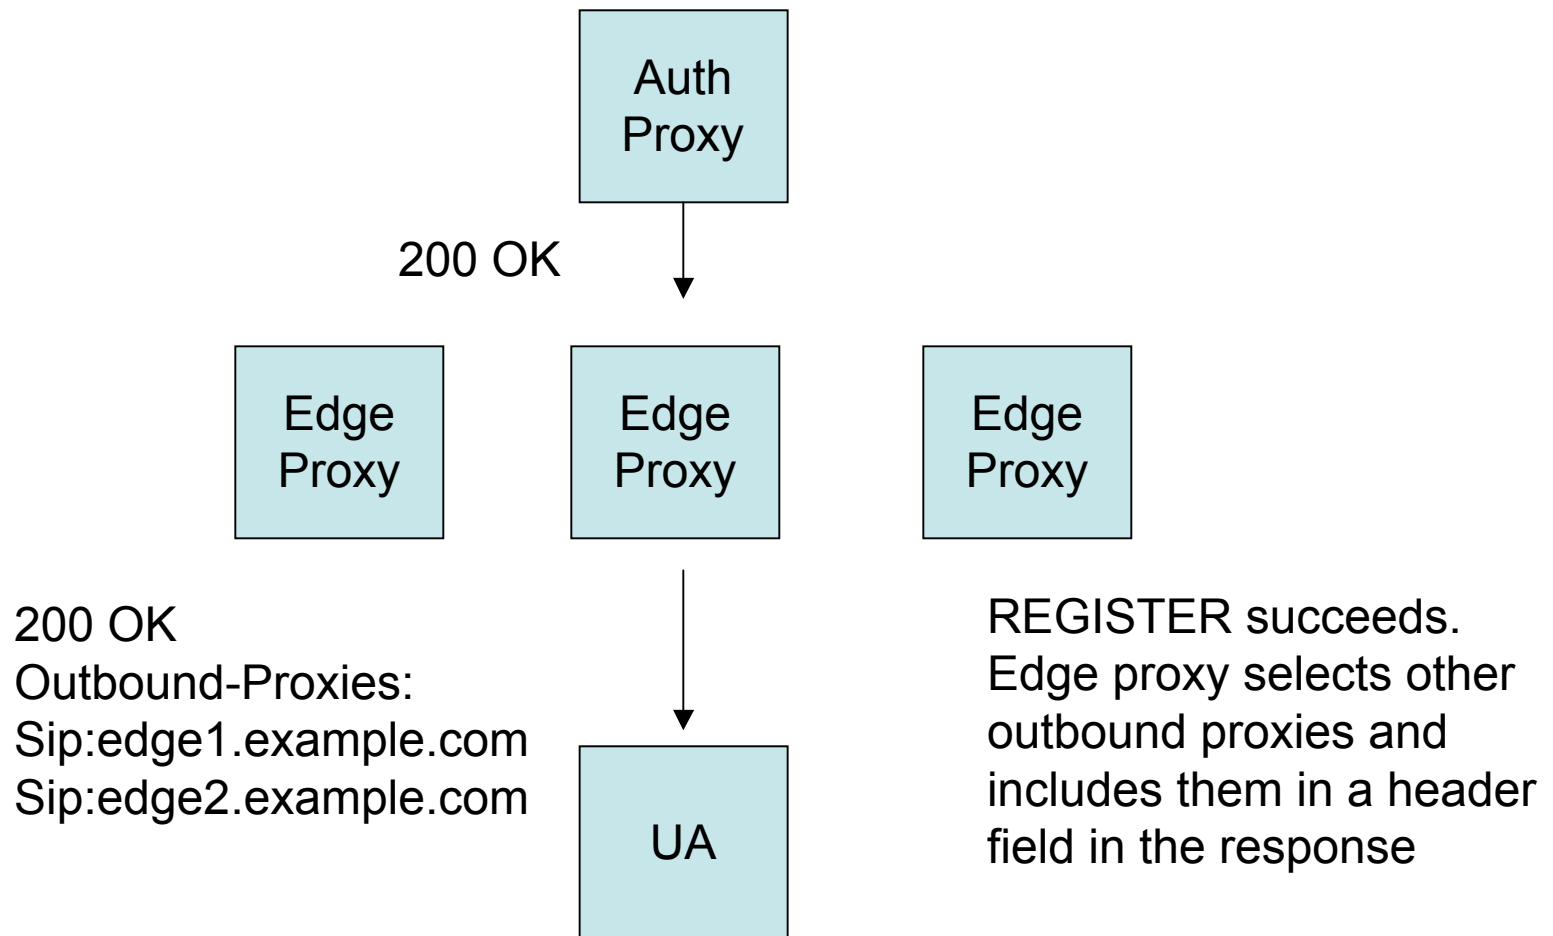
Auth Proxy

200 OK

Edge Proxy

Edge Proxy

Edge Proxy

200 OK
Outbound-Proxies:
Sip:edge1.example.com
Sip:edge2.example.com

UA

REGISTER succeeds. Edge proxy selects other outbound proxies and includes them in a header field in the response